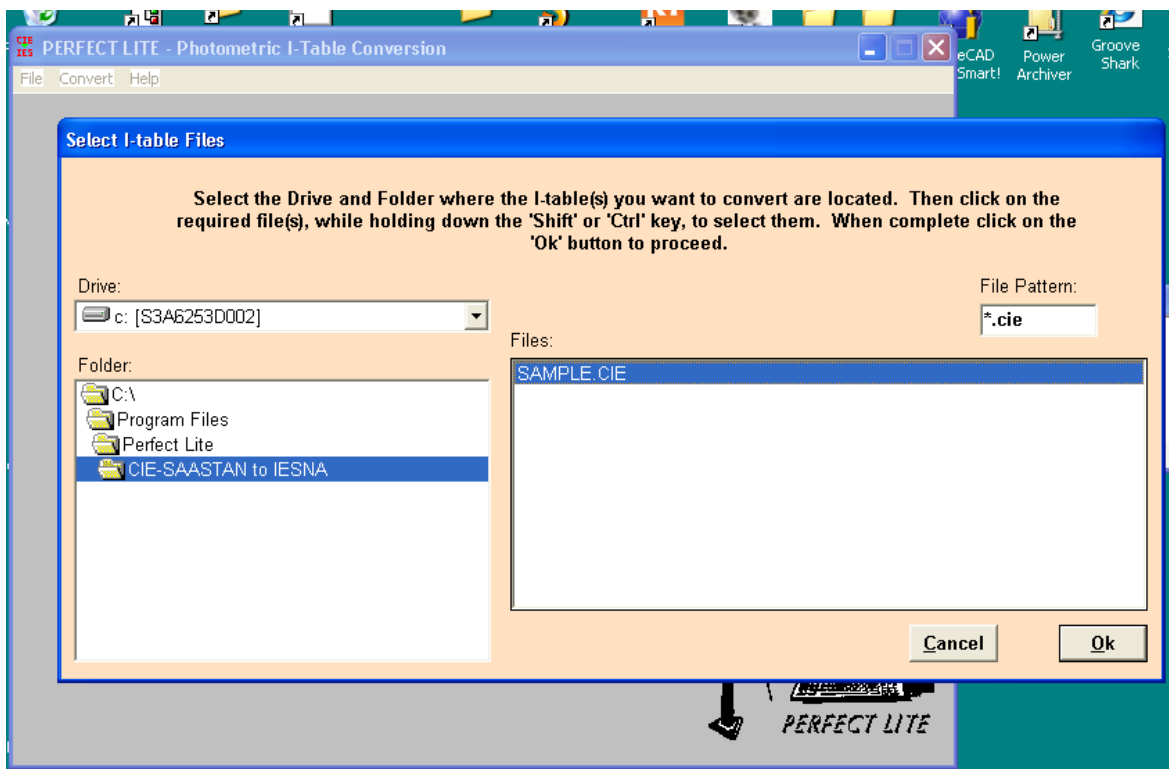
CIE IES PERFECT LITE - Photometric I-Table Conversion

eCAD Smart!

Power Archiver

Groove Shark

File Convert Help

Select I-table Files

Select the Drive and Folder where the I-table(s) you want to convert are located. Then click on the required file(s), while holding down the 'Shift' or 'Ctrl' key, to select them. When complete click on the 'Ok' button to proceed.

Drive:

c: [S3A6253D002]

File Pattern:

*.cie

Files:

Folder:

C:\

Program Files

Perfect Lite

CIE-SAASTAN to IESNA

SAMPLE.CIE

Cancel

Ok

PERFECT LITE